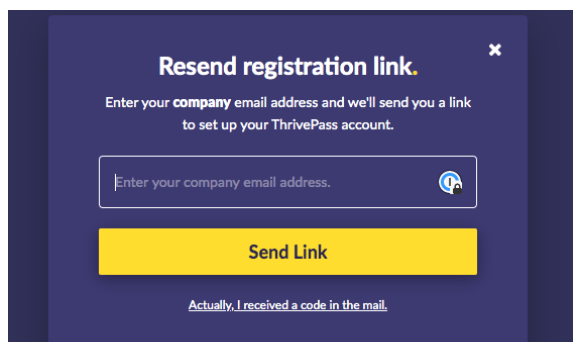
×

Resend registration link.

Enter your company email address and we'll send you a link to set up your ThrivePass account.

Enter your company email address.

Send Link

Actually, I received a code in the mail.